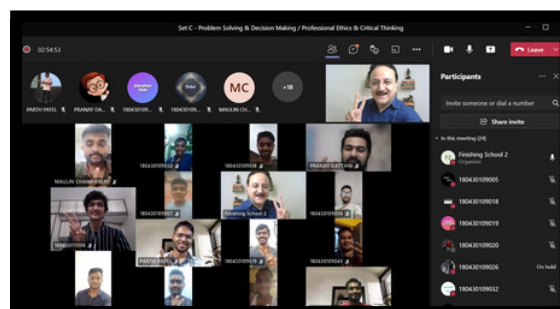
Set C - Problem Solving & Decision Making / Professional Ethics & Critical Thinking

02:54:53

Leave

PARTH PATEL

PRANAY DA...

180430109...

180430109...

MC

MAULIN CH...

+18

Participants

Invite someone or dial a number

Share invite

In this meeting (24)

Finishing School 2
Organizer

180430109005

180430109018

180430109019

180430109020

180430109026

On hold

180430109032

MAULIN CHANPANERI

PRANAY DATTANI

Finishing School 2

PARTH PATEL